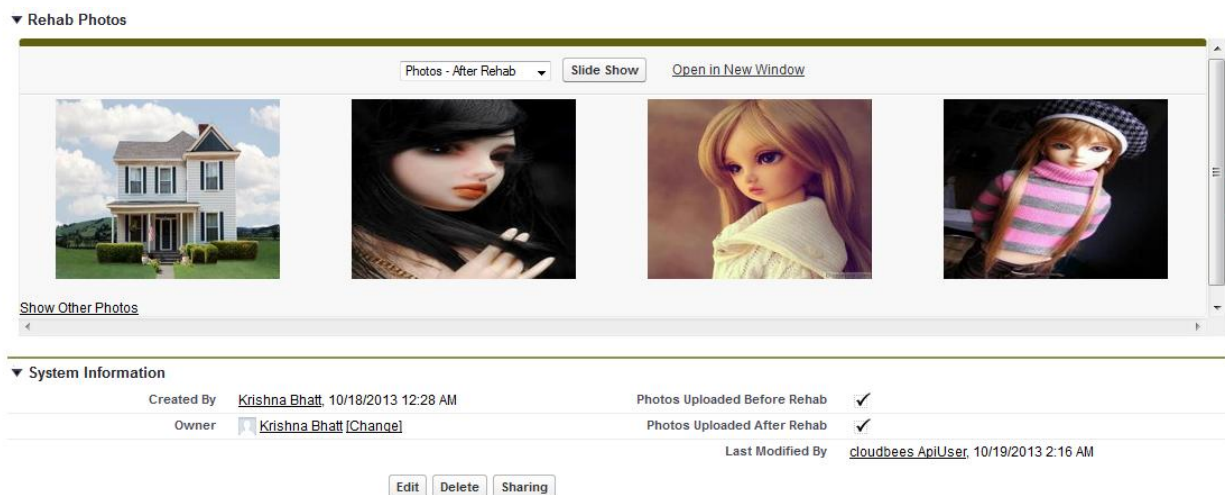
▼ Rehab Photos

Photos - After Rehab
Slide Show
Open in New Window

Show Other Photos

▼ System Information

| | | | |
|---|---|---|---|
| Created By | Krishna Bhatt, 10/18/2013 12:28 AM | Photos Uploaded Before Rehab | ✓ |
| Owner | Krishna Bhatt [Change] | Photos Uploaded After Rehab | ✓ |
| | | Last Modified By | cloudbees ApiUser, 10/19/2013 2:16 AM |

Edit
Delete
Sharing